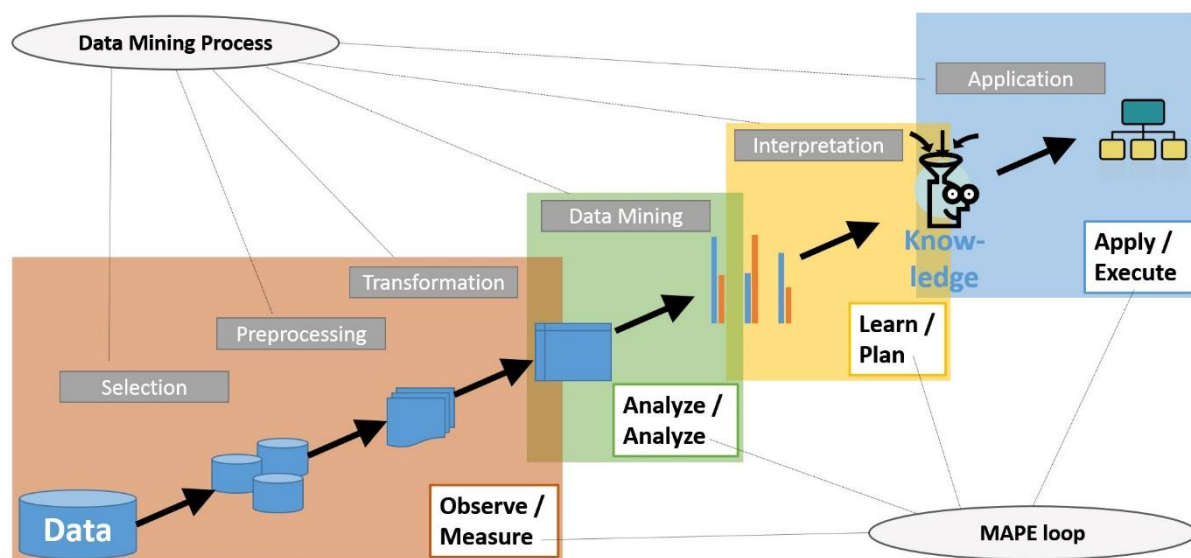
Data Mining Process

Application

Interpretation

Data Mining

Transformation

Preprocessing

Selection

Knowledge

Apply / Execute

Learn / Plan

Analyze / Analyze

Observe / Measure

Data

MAPE loop